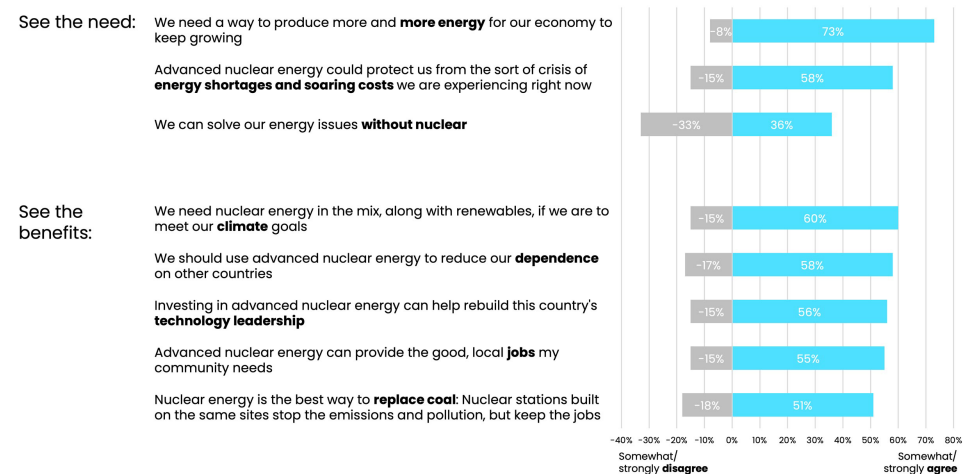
See the need:

We need a way to produce more and **more energy** for our economy to keep growing

-8% 73%

Advanced nuclear energy could protect us from the sort of crisis of **energy shortages and soaring costs** we are experiencing right now

-15% 58%

We can solve our energy issues **without nuclear**

-33% 36%

See the benefits:

We need nuclear energy in the mix, along with renewables, if we are to meet our **climate** goals

-15% 60%

We should use advanced nuclear energy to reduce our **dependence** on other countries

-17% 58%

Investing in advanced nuclear energy can help rebuild this country's **technology leadership**

-15% 56%

Advanced nuclear energy can provide the good, local **jobs** my community needs

-15% 55%

Nuclear energy is the best way to **replace coal**: Nuclear stations built on the same sites stop the emissions and pollution, but keep the jobs

-18% 51%

-40% -30% -20% -10% 0% 10% 20% 30% 40% 50% 60% 70% 80%

Somewhat/ strongly **disagree**

Somewhat/ strongly **agree**